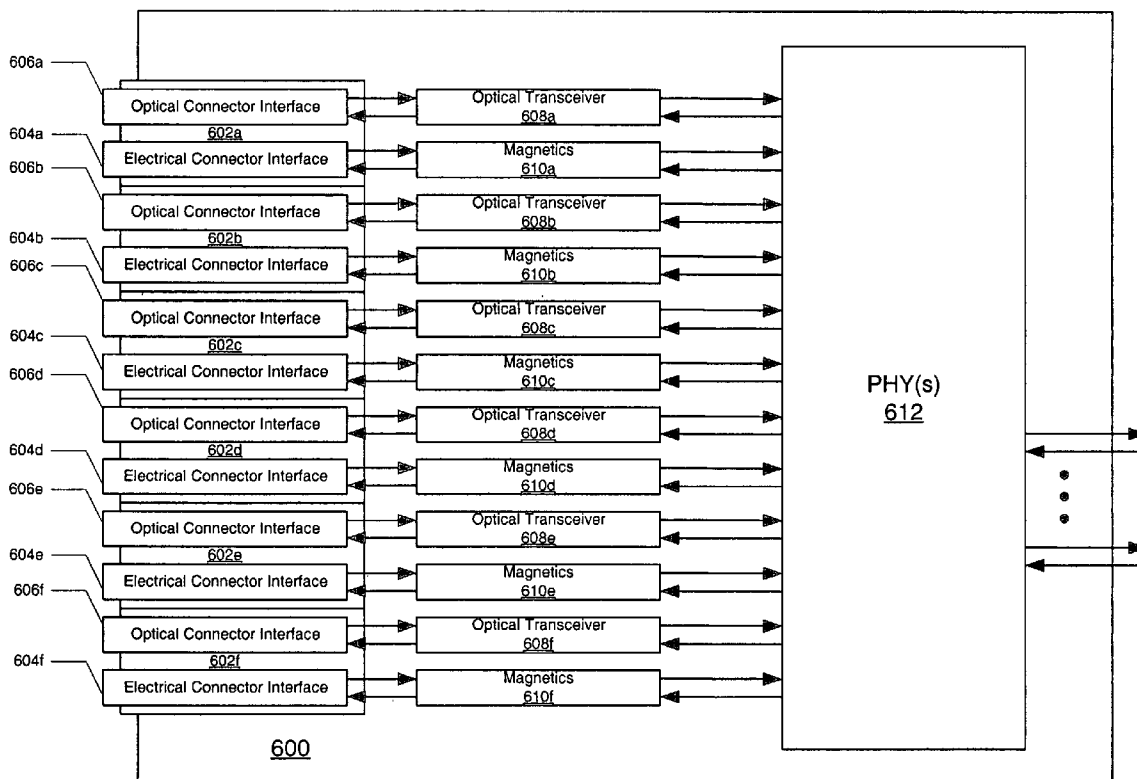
606a
Optical Connector Interface
602a
604a
Electrical Connector Interface
606b
Optical Connector Interface
602b
604b
Electrical Connector Interface
606c
Optical Connector Interface
602c
604c
Electrical Connector Interface
606d
Optical Connector Interface
602d
604d
Electrical Connector Interface
606e
Optical Connector Interface
602e
604e
Electrical Connector Interface
606f
Optical Connector Interface
602f
604f
Electrical Connector Interface

Optical Transceiver
608a
Magnetics
610a
Optical Transceiver
608b
Magnetics
610b
Optical Transceiver
608c
Magnetics
610c
Optical Transceiver
608d
Magnetics
610d
Optical Transceiver
608e
Magnetics
610e
Optical Transceiver
608f
Magnetics
610f

PHY(s)
612

600